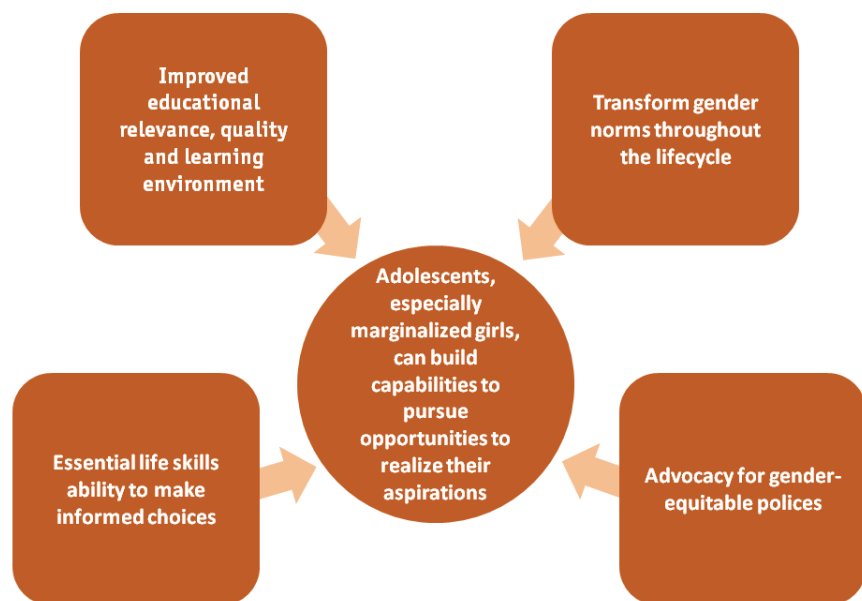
Improved educational relevance, quality and learning environment

Transform gender norms throughout the lifecycle

Adolescents, especially marginalized girls, can build capabilities to pursue opportunities to realize their aspirations

Essential life skills ability to make informed choices

Advocacy for gender-equitable polices